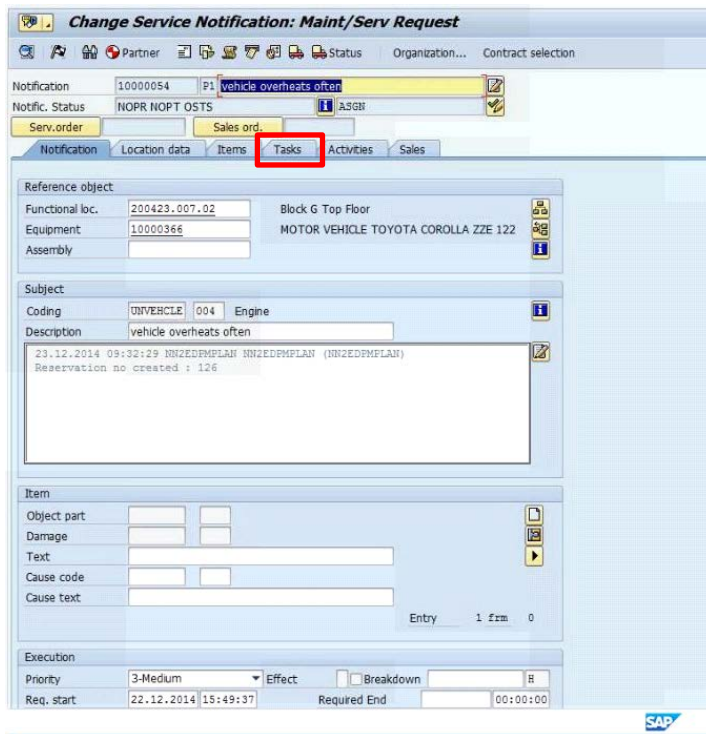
Change Service Notification: Maint/Serv Request

Partner Status Organization... Contract selection

Notification 10000054 P1 vehicle overheats often
Notific. Status NOPR NOPT OSTS ASGN
Serv.order Sales ord.

Notification Location data Items Tasks Activities Sales

Reference object
Functional loc. 200423.007.02 Block G Top Floor
Equipment 10000366 MOTOR VEHICLE TOYOTA COROLLA ZZE 122
Assembly

Subject
Coding UNVEHCLE 004 Engine
Description vehicle overheats often
23.12.2014 09:32:29 NN2EDPMPLAN NN2EDPMPLAN (NN2EDPMPLAN)
Reservation no created : 126

Item
Object part
Damage
Text
Cause code
Cause text
Entry 1 frm 0

Execution
Priority 3-Medium Effect Breakdown H
Req. start 22.12.2014 15:49:37 Required End 00:00:00

SAP